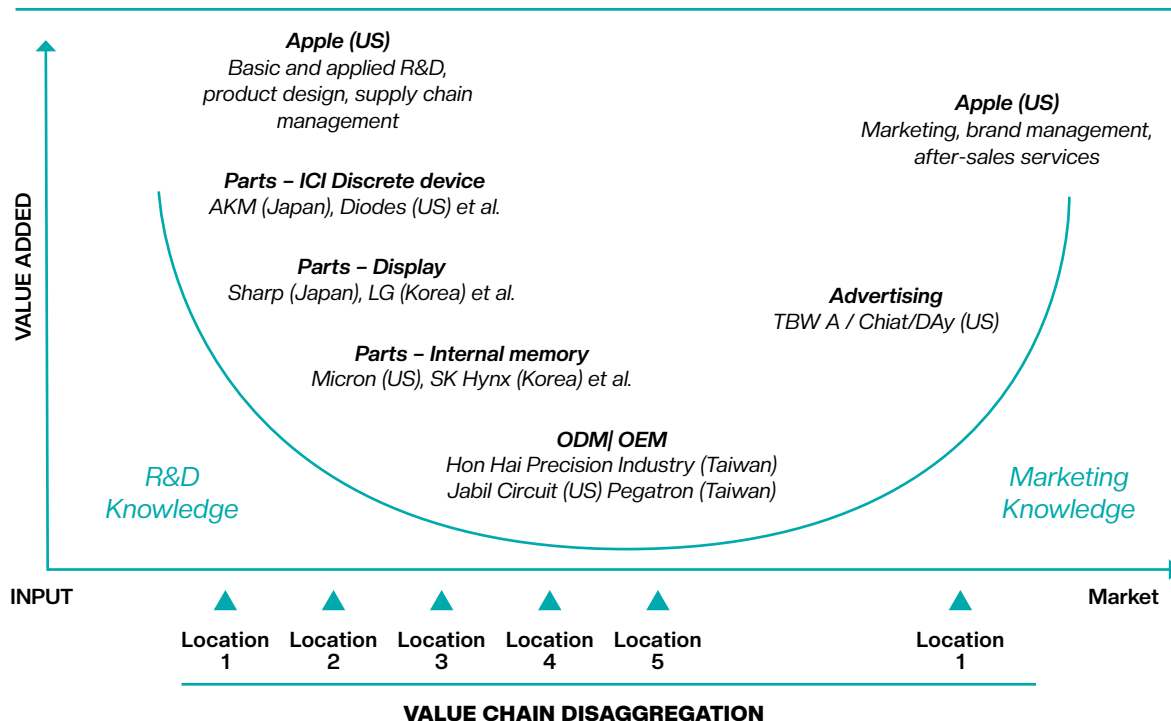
VALUE ADDED

Apple (US)
Basic and applied R&D, product design, supply chain management

Parts – ICI Discrete device
AKM (Japan), Diodes (US) et al.

Parts – Display
Sharp (Japan), LG (Korea) et al.

Parts – Internal memory
Micron (US), SK Hynx (Korea) et al.

ODM| OEM
Hon Hai Precision Industry (Taiwan)
Jabil Circuit (US) Pegatron (Taiwan)

Apple (US)
Marketing, brand management, after-sales services

Advertising
TBW A / Chiat/DAy (US)

R&D Knowledge

Marketing Knowledge

INPUT

Market

Location 1

Location 2

Location 3

Location 4

Location 5

Location 1

VALUE CHAIN DISAGGREGATION